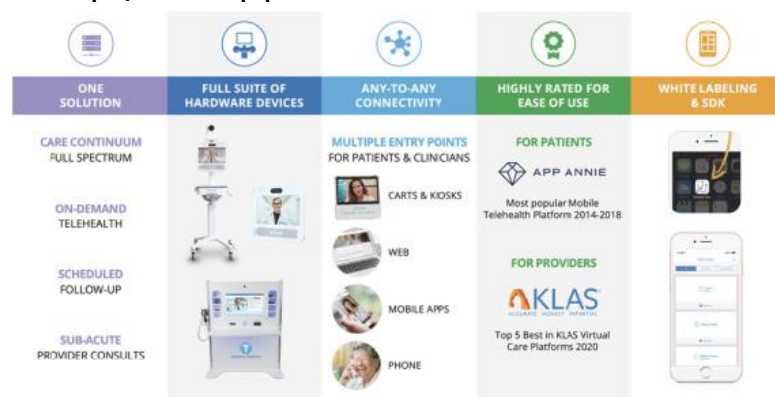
ONE SOLUTION

CARE CONTINUUM
FULL SPECTRUM

ON-DEMAND
TELEHEALTH

SCHEDULED
FOLLOW-UP

SUB-ACUTE
PROVIDER CONSULTS

FULL SUITE OF HARDWARE DEVICES

ANY-TO-ANY CONNECTIVITY

MULTIPLE ENTRY POINTS
FOR PATIENTS & CLINICIANS

CARTS & KIOSKS

WEB

MOBILE APPS

PHONE

HIGHLY RATED FOR EASE OF USE

FOR PATIENTS

APP ANNIE

Most popular Mobile Telehealth Platform 2014-2018

FOR PROVIDERS

KLAS
ACCURATE HONEST IMPARTIAL

Top 5 Best in KLAS Virtual Care Platforms 2020

WHITE LABELING & SDK